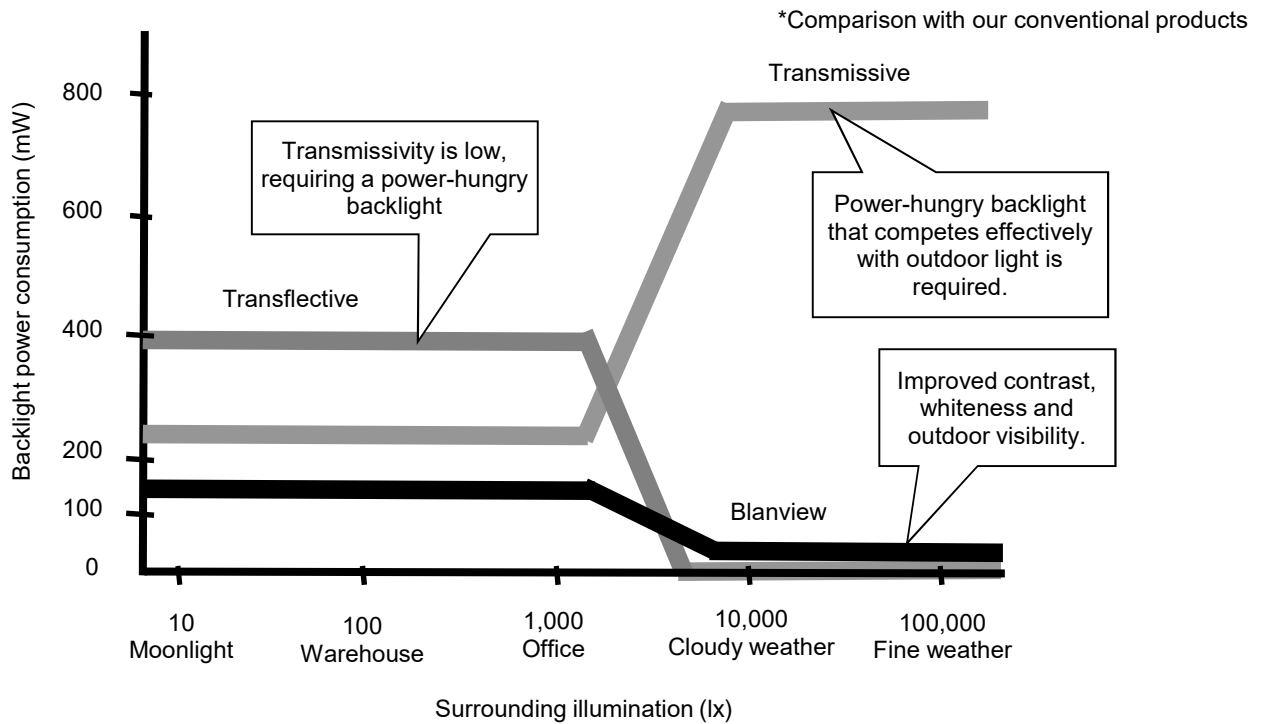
*Comparison with our conventional products

Transmissive

Transmissivity is low, requiring a power-hungry backlight

Power-hungry backlight that competes effectively with outdoor light is required.

Transflective

Improved contrast, whiteness and outdoor visibility.

Blanview

Backlight power consumption (mW)

800
600
400
200
100
0

10
Moonlight

100
Warehouse

1,000
Office

10,000
Cloudy weather

100,000
Fine weather

Surrounding illumination (lx)